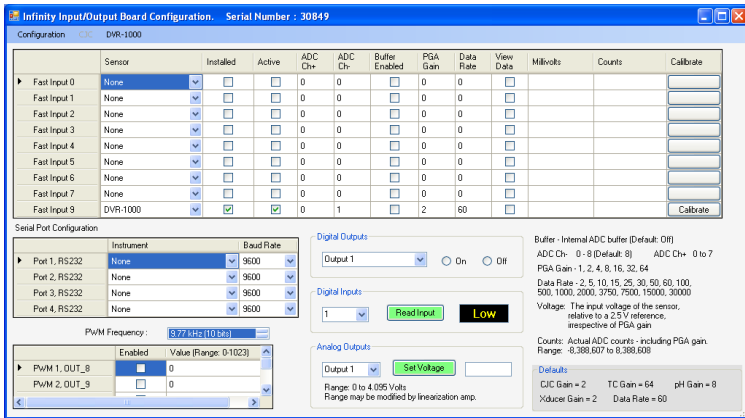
Infinity Input/Output Board Configuration.   Serial Number : 30849

Configuration   CJC   DVR-1000

|  | Sensor | Installed | Active | ADC Ch+ | ADC Ch- | Buffer Enabled | PGA Gain | Data Rate | View Data | Millivolts | Counts | Calibrate |
|---|---|---|---|---|---|---|---|---|---|---|---|---|
| Fast Input 0 | None |  |  | 0 | 0 |  | 0 | 0 |  |  |  |  |
| Fast Input 1 | None |  |  | 0 | 0 |  | 0 | 0 |  |  |  |  |
| Fast Input 2 | None |  |  | 0 | 0 |  | 0 | 0 |  |  |  |  |
| Fast Input 3 | None |  |  | 0 | 0 |  | 0 | 0 |  |  |  |  |
| Fast Input 4 | None |  |  | 0 | 0 |  | 0 | 0 |  |  |  |  |
| Fast Input 5 | None |  |  | 0 | 0 |  | 0 | 0 |  |  |  |  |
| Fast Input 6 | None |  |  | 0 | 0 |  | 0 | 0 |  |  |  |  |
| Fast Input 7 | None |  |  | 0 | 0 |  | 0 | 0 |  |  |  |  |
| Fast Input 9 | DVR-1000 | ✓ | ✓ | 0 | 1 |  | 2 | 60 |  |  |  | Calibrate |

Serial Port Configuration

|  | Instrument | Baud Rate |
|---|---|---|
| Port 1, RS232 | None | 9600 |
| Port 2, RS232 | None | 9600 |
| Port 3, RS232 | None | 9600 |
| Port 4, RS232 | None | 9600 |

PWM Frequency : 9.77 kHz (10 bits)

|  | Enabled | Value (Range: 0-1023) |
|---|---|---|
| PWM 1, OUT_8 |  | 0 |
| PWM 2, OUT_9 |  | 0 |

Digital Outputs
Output 1   On   Off

Digital Inputs
1   Read Input   Low

Analog Outputs
Output 1   Set Voltage
Range: 0 to 4.095 Volts
Range may be modified by linearization amp.

Buffer - Internal ADC buffer (Default: Off)

ADC Ch-   0 - 8 (Default: 8)   ADC Ch+   0 to 7

PGA Gain - 1, 2, 4, 8, 16, 32, 64

Data Rate - 2, 5, 10, 15, 25, 30, 50, 60, 100, 500, 1000, 2000, 3750, 7500, 15000, 30000

Voltage: The input voltage of the sensor, relative to a 2.5 V reference, irrespective of PGA gain

Counts: Actual ADC counts - including PGA gain. Range: -8,388,607 to 8,388,608

Defaults
CJC Gain = 2   TC Gain = 64   pH Gain = 8
Xducer Gain = 2   Data Rate = 60